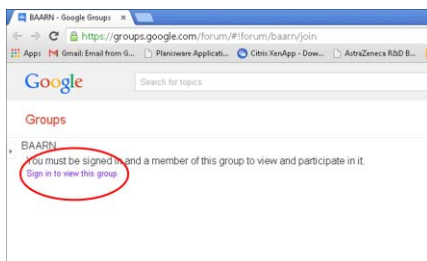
BAARN - Google Groups ×

https://groups.google.com/forum/#!forum/baarn/join

Apps Gmail: Email from G... Planisware Applicati... Citrix XenApp - Dow... AstraZeneca R&D B...

Google

Search for topics

Groups

BAARN

You must be signed in and a member of this group to view and participate in it.

Sign in to view this group